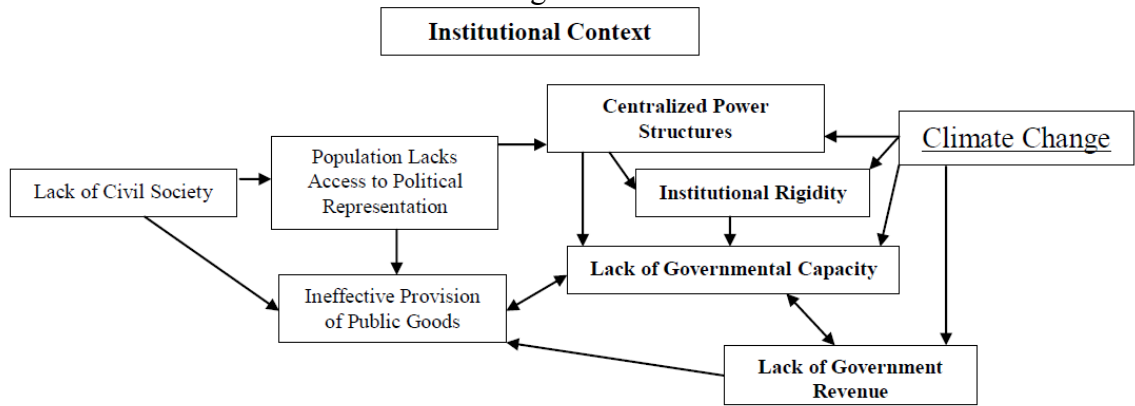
Institutional Context

Centralized Power Structures

Climate Change

Lack of Civil Society

Population Lacks Access to Political Representation

Institutional Rigidity

Lack of Governmental Capacity

Ineffective Provision of Public Goods

Lack of Government Revenue